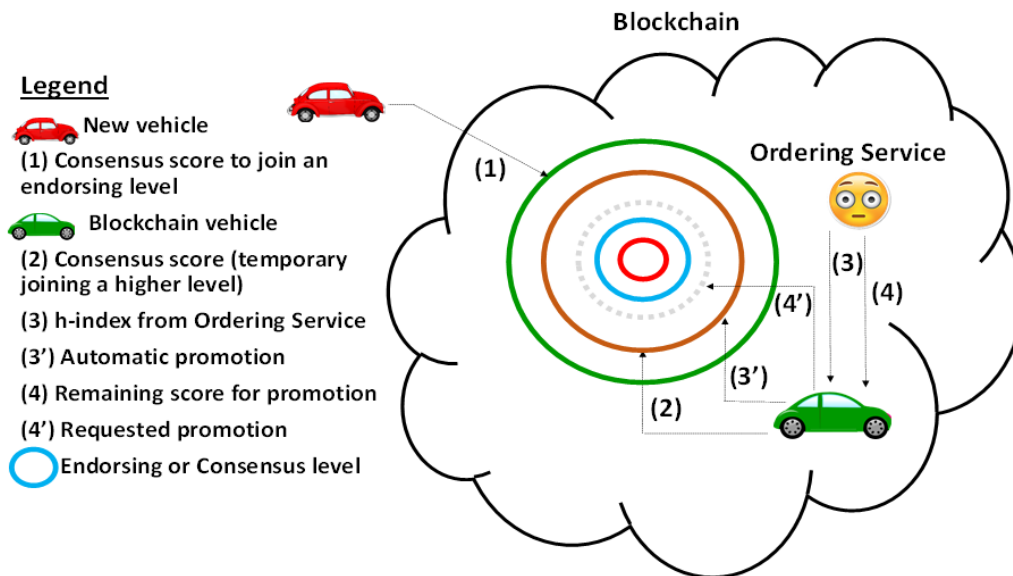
Blockchain

Legend

New vehicle

(1) Consensus score to join an endorsing level

Blockchain vehicle

(2) Consensus score (temporary joining a higher level)

(3) h-index from Ordering Service

(3’) Automatic promotion

(4) Remaining score for promotion

(4’) Requested promotion

Endorsing or Consensus level

Ordering Service

(1)

(3)

(4)

(4’)

(3’)

(2)